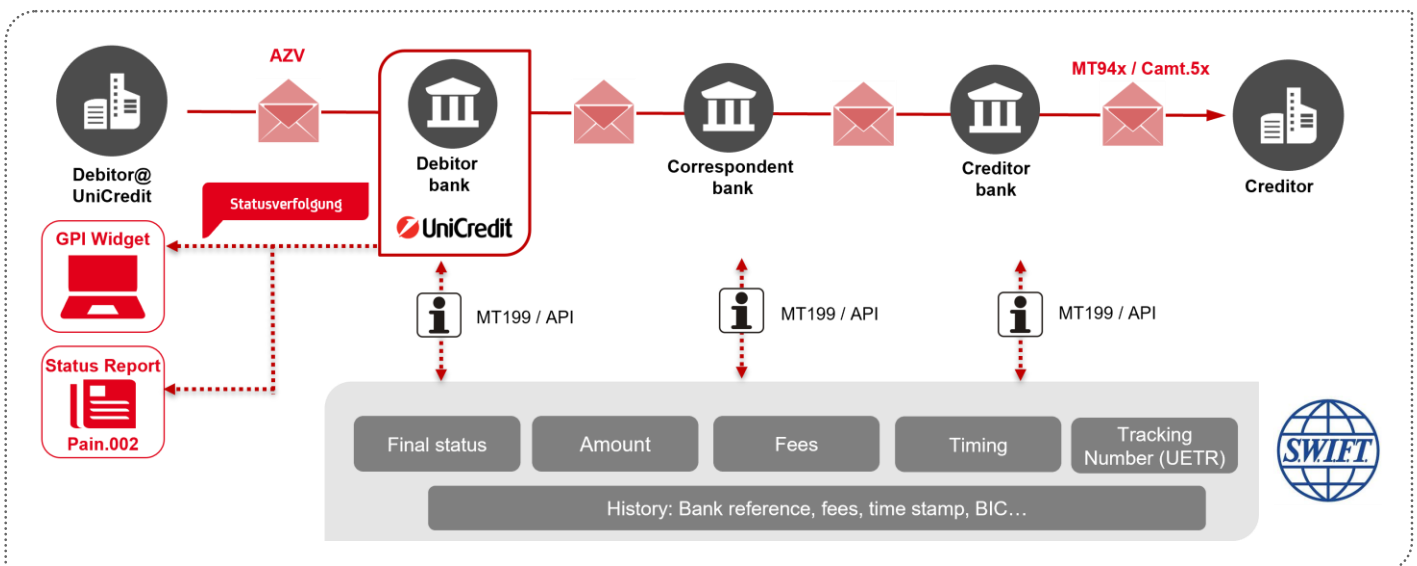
AZV

MT94x / Camt.5x

Debitor@ UniCredit

Debitor bank

UniCredit

Correspondent bank

Creditor bank

Creditor

Statusverfolgung

GPI Widget

Status Report

Pain.002

MT199 / API

MT199 / API

MT199 / API

Final status

Amount

Fees

Timing

Tracking Number (UETR)

History: Bank reference, fees, time stamp, BIC…

S.W.I.F.T.